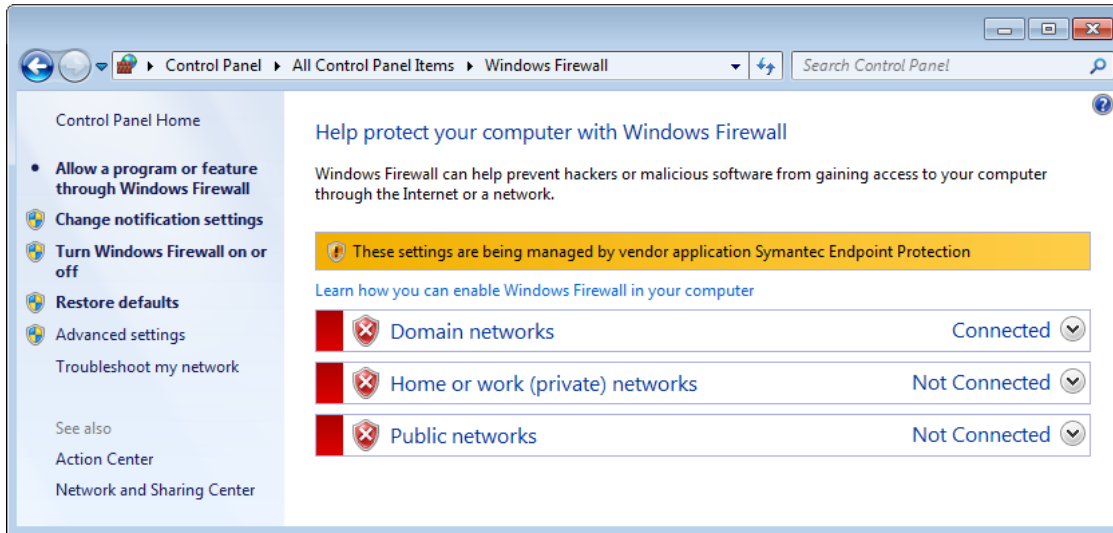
Control Panel ▸ All Control Panel Items ▸ Windows Firewall

Search Control Panel

Control Panel Home

Allow a program or feature through Windows Firewall

Change notification settings

Turn Windows Firewall on or off

Restore defaults

Advanced settings

Troubleshoot my network

See also

Action Center

Network and Sharing Center

Help protect your computer with Windows Firewall

Windows Firewall can help prevent hackers or malicious software from gaining access to your computer through the Internet or a network.

These settings are being managed by vendor application Symantec Endpoint Protection

Learn how you can enable Windows Firewall in your computer

Domain networks Connected

Home or work (private) networks Not Connected

Public networks Not Connected